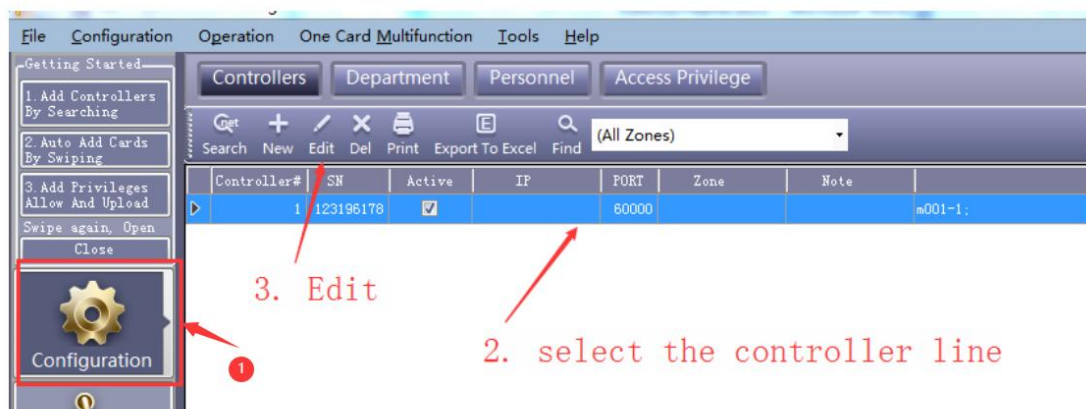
File Configuration Operation One Card Multifunction Tools Help

Getting Started

1. Add Controllers By Searching

2. Auto Add Cards By Swiping

3. Add Privileges Allow And Upload

Swipe again, Open

Close

Configuration

Controllers Department Personnel Access Privilege

Search New Edit Del Print Export To Excel Find (All Zones)

| Controller# | SN | Active | IP | PORT | Zone | Note | |
|---|---|---|---|---|---|---|---|
| 1 | 123196178 | ☑ | | 60000 | | | m001-1; |

3. Edit

2. select the controller line

1